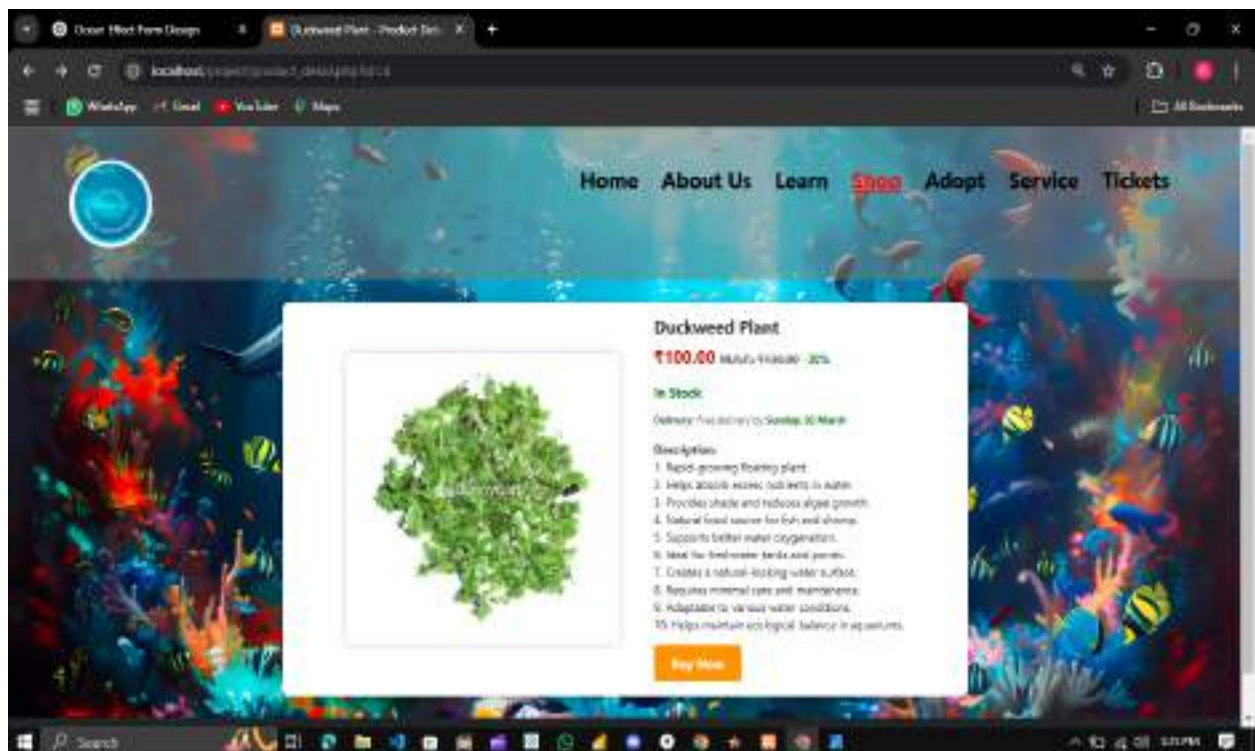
Ocean Effect Form Design

Duckweed Plant - Product Det

localhost/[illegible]

WhatsApp Gmail YouTube Maps

All Bookmarks

Home About Us Learn Shop Adopt Service Tickets

Duckweed Plant

₹100.00 M.R.P.: ₹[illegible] -20%

In Stock

Delivery: Free delivery by Sunday, 30 March

Description:
1. Rapid-growing floating plant.
2. Helps absorb excess nutrients in water.
3. Provides shade and reduces algae growth.
4. Natural food source for fish and shrimp.
5. Supports better water oxygenation.
6. Ideal for freshwater tanks and ponds.
7. Creates a natural-looking water surface.
8. Requires minimal care and maintenance.
9. Adaptable to various water conditions.
10. Helps maintain ecological balance in aquariums.

Buy Now

Search